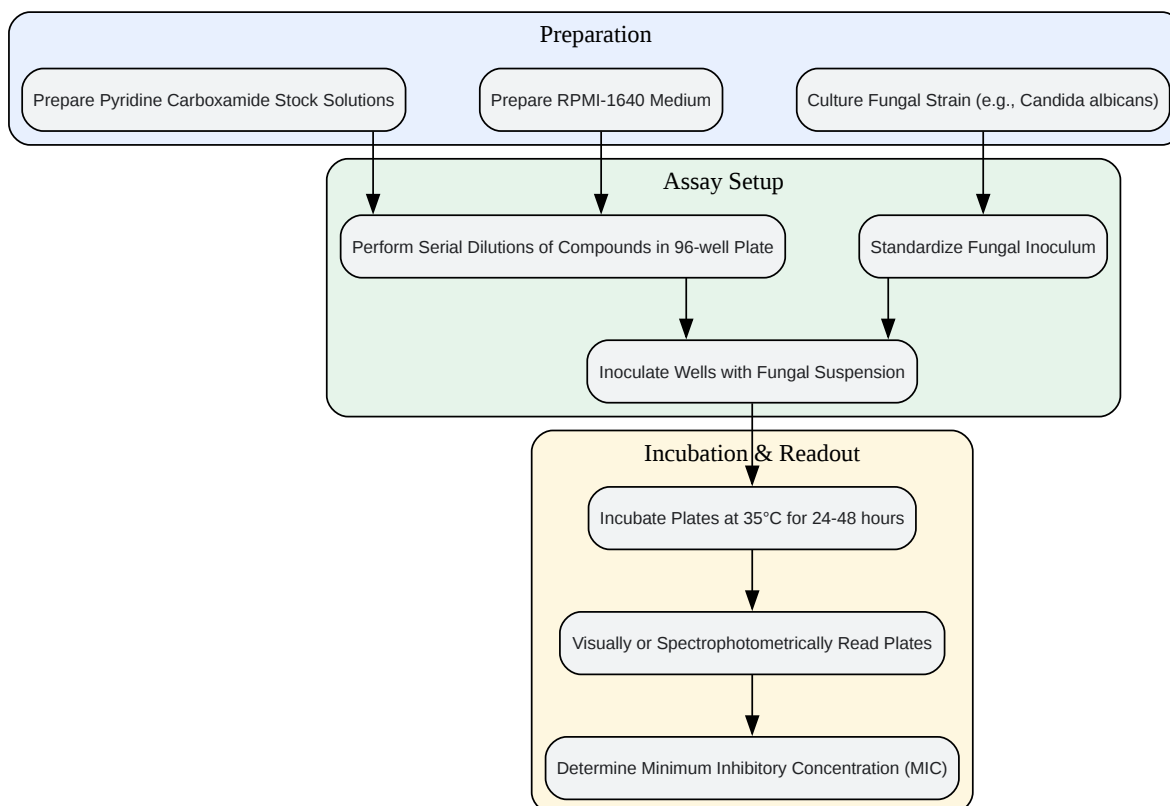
Preparation

Prepare Pyridine Carboxamide Stock Solutions

Prepare RPMI-1640 Medium

Culture Fungal Strain (e.g., Candida albicans)

Assay Setup

Perform Serial Dilutions of Compounds in 96-well Plate

Standardize Fungal Inoculum

Inoculate Wells with Fungal Suspension

Incubation & Readout

Incubate Plates at 35°C for 24-48 hours

Visually or Spectrophotometrically Read Plates

Determine Minimum Inhibitory Concentration (MIC)